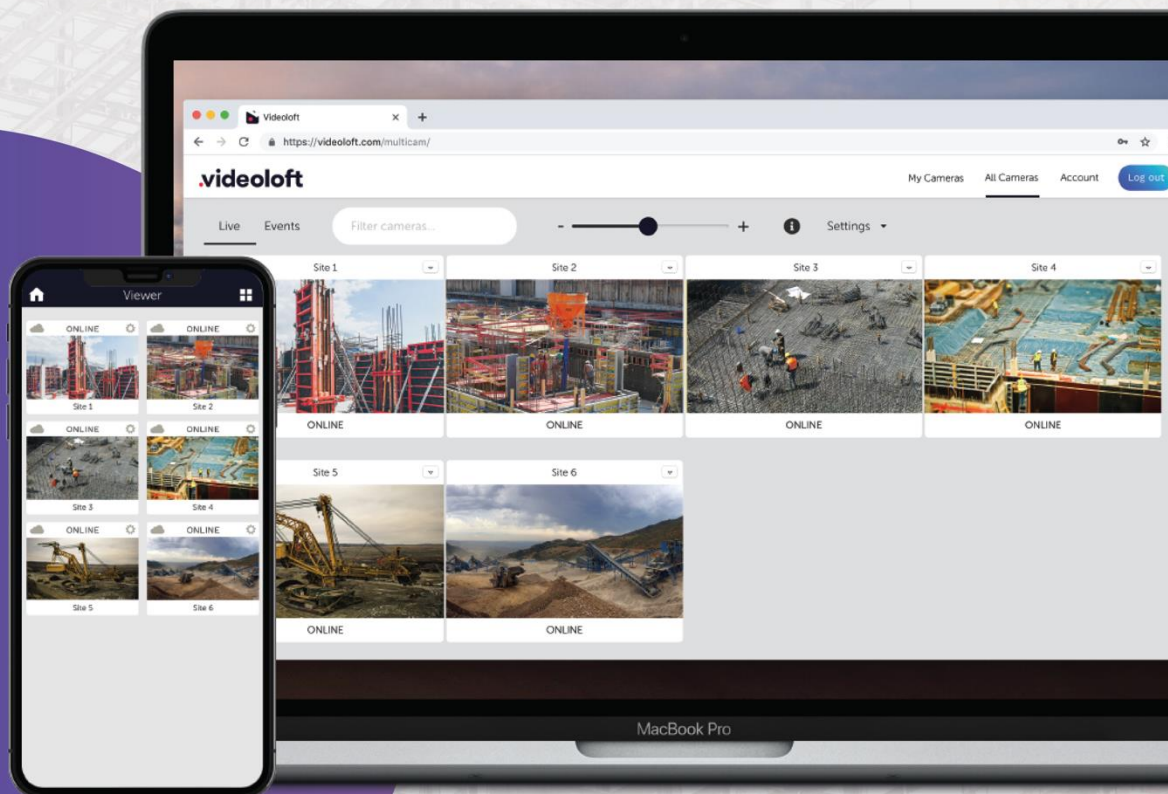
Videoloft
https://videoloft.com/multicam/
videoloft
My Cameras
All Cameras
Account
Log out
Live
Events
Filter cameras...
-
+
Settings
Site 1
ONLINE
Site 2
ONLINE
Site 3
ONLINE
Site 4
ONLINE
Site 5
ONLINE
Site 6
ONLINE
MacBook Pro

Viewer
ONLINE
Site 1
ONLINE
Site 2
ONLINE
Site 3
ONLINE
Site 4
ONLINE
Site 5
ONLINE
Site 6